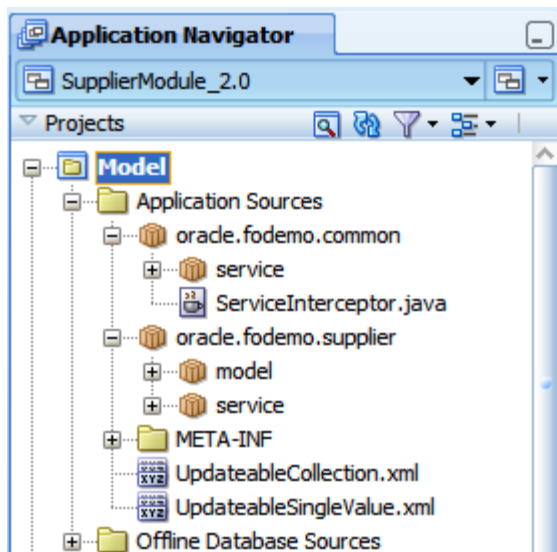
Application Navigator
SupplierModule_2.0
Projects
Model
Application Sources
oracle.fodemo.common
service
ServiceInterceptor.java
oracle.fodemo.supplier
model
service
META-INF
UpdateableCollection.xml
UpdateableSingleValue.xml
Offline Database Sources